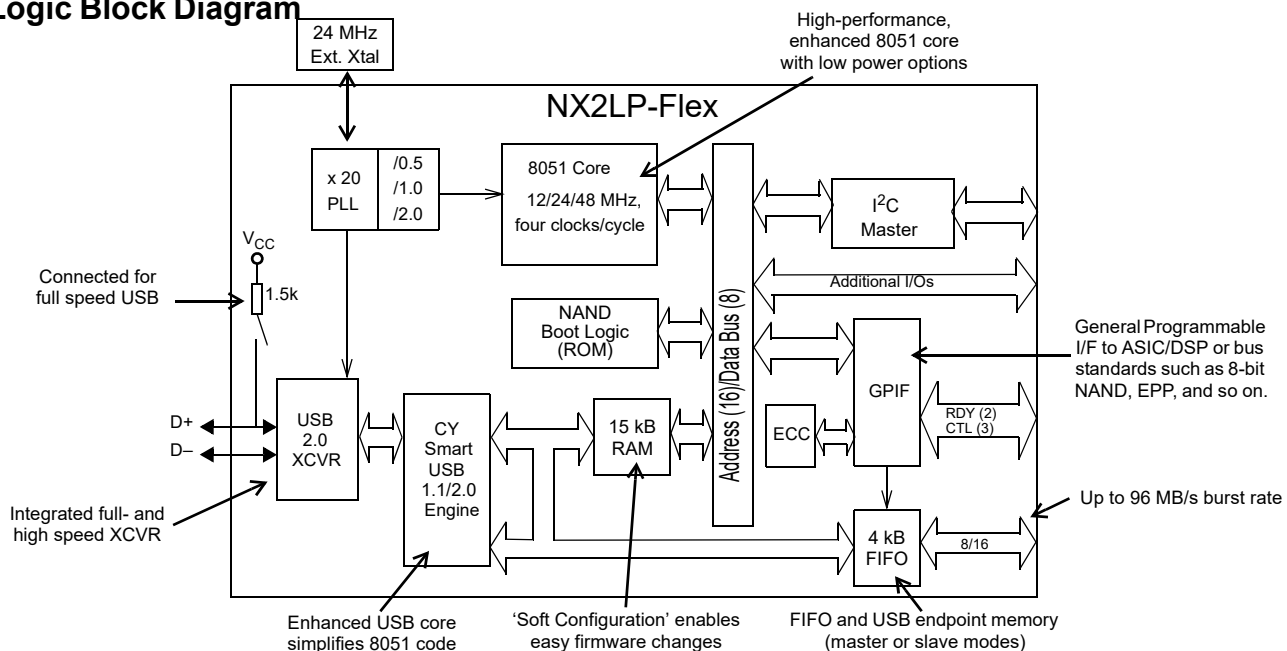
Logic Block Diagram

24 MHz
Ext. Xtal

High-performance, enhanced 8051 core with low power options

NX2LP-Flex

x 20
PLL

/0.5
/1.0
/2.0

8051 Core
12/24/48 MHz, four clocks/cycle

$I^2C$
Master

$V_{CC}$

Connected for full speed USB

1.5k

Additional I/Os

NAND
Boot Logic
(ROM)

Address (16)/Data Bus (8)

GPIF

General Programmable I/F to ASIC/DSP or bus standards such as 8-bit NAND, EPP, and so on.

D+
D–

USB
2.0
XCVR

CY
Smart
USB
1.1/2.0
Engine

15 kB
RAM

ECC

RDY (2)
CTL (3)

Integrated full- and high speed XCVR

4 kB
FIFO

8/16

Up to 96 MB/s burst rate

Enhanced USB core simplifies 8051 code

'Soft Configuration' enables easy firmware changes

FIFO and USB endpoint memory (master or slave modes)